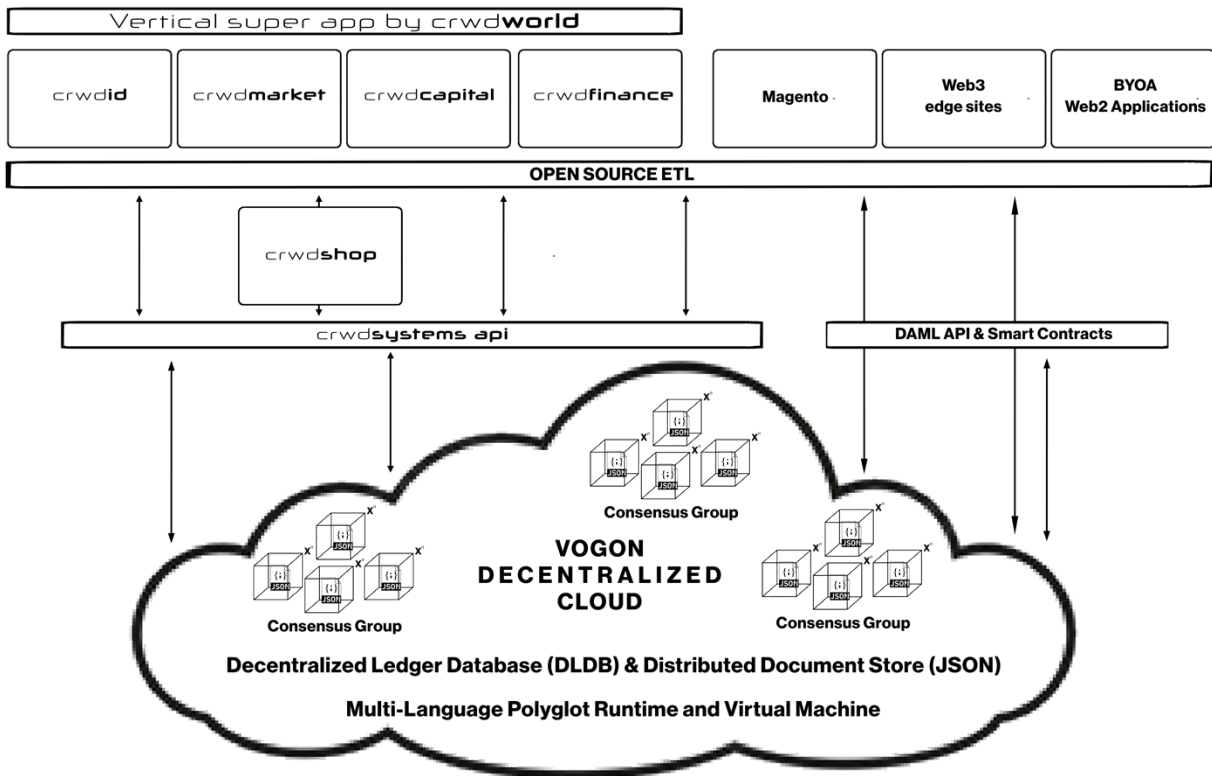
Vertical super app by crwdworld

crwdid

crwdmarket

crwdcapital

crwdfinance

Magento

Web3 edge sites

BYOA Web2 Applications

OPEN SOURCE ETL

crwdshop

crwdsystems api

DAML API & Smart Contracts

{;} JSON

Consensus Group

VOGON DECENTRALIZED CLOUD

{;} JSON

Consensus Group

{;} JSON

Consensus Group

Decentralized Ledger Database (DLDB) & Distributed Document Store (JSON)

Multi-Language Polyglot Runtime and Virtual Machine